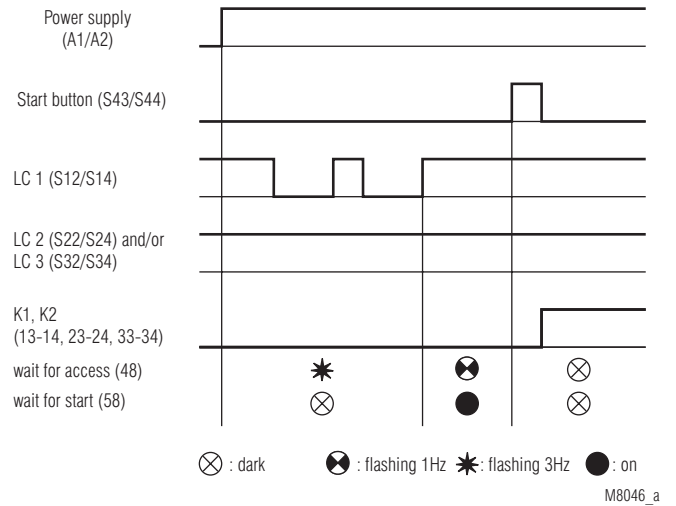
Power supply (A1/A2)

Start button (S43/S44)

LC 1 (S12/S14)

LC 2 (S22/S24) and/or LC 3 (S32/S34)

K1, K2 (13-14, 23-24, 33-34)

wait for access (48)

wait for start (58)

: dark : flashing 1Hz : flashing 3Hz : on

M8046_a